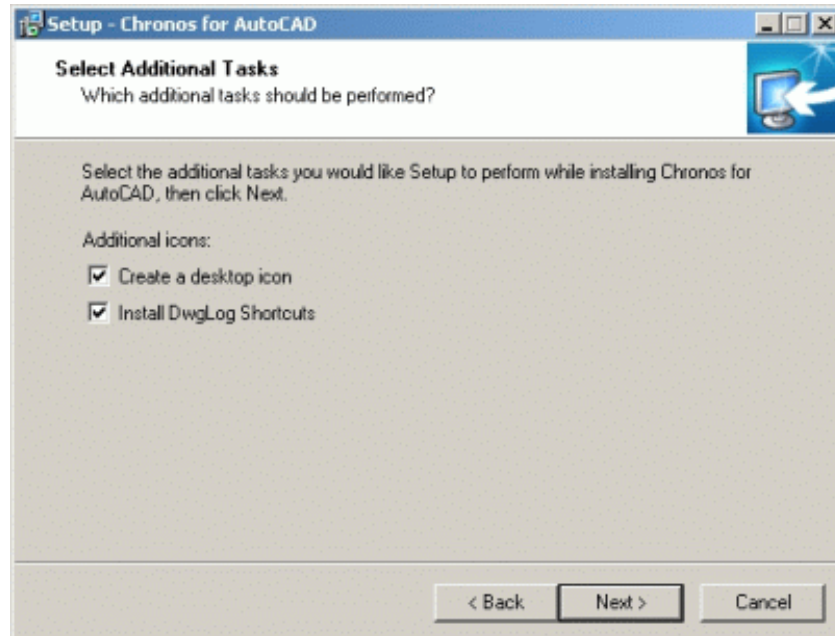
Setup - Chronos for AutoCAD

Select Additional Tasks
Which additional tasks should be performed?

Select the additional tasks you would like Setup to perform while installing Chronos for AutoCAD, then click Next.

Additional icons:

☑ Create a desktop icon
☑ Install DwgLog Shortcuts

< Back | Next > | Cancel